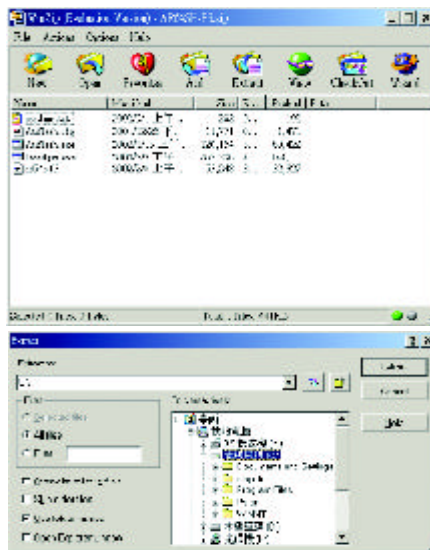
WinZip (Evaluation Version) - AFD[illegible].ZIP

File Actions Options Help

New Open Favorites Add Extract View CheckOut Wizard

| Name | Modified | Size | Ratio | Packed | Path |
|---|---|---|---|---|---|
| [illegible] | 2000/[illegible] 上午 | 238 | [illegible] | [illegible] | |
| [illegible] | 2000/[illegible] | 1,721 | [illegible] | 1,487 | |
| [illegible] | 2000/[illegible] | 138,134 | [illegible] | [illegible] | |
| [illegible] | 2000/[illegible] 下午 | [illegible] | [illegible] | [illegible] | |
| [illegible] | 2000/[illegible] 上午 | 33,248 | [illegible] | 33,232 | |

Selected 0 files, 0 bytes Total 5 files, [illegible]KB

Extract

Extract to:

A:\

Files
Selected files
All files
Files

Folders/drives:

Overwrite existing files
Skip older files
Use folder names
Open Explorer window

Documents and Settings
Program Files
WINNT

Extract
Cancel
Help